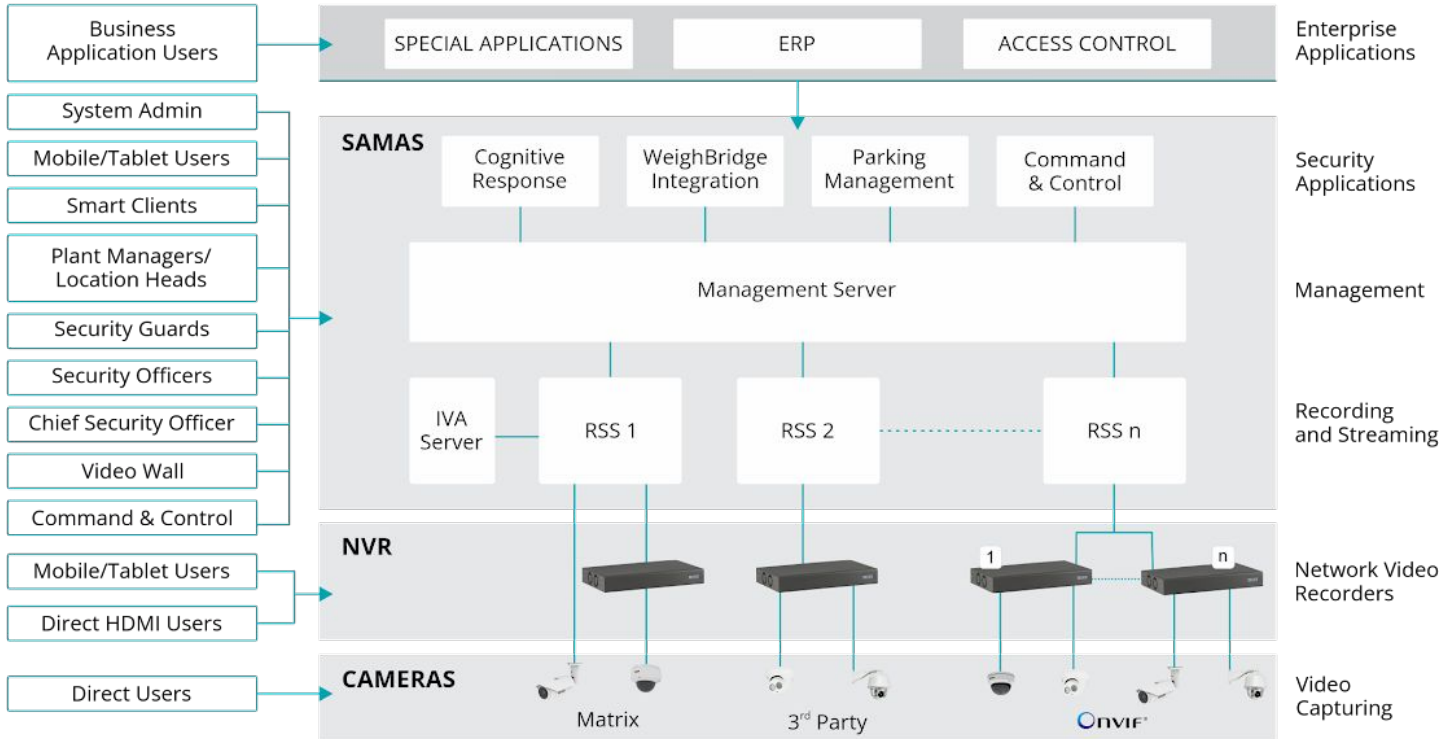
Business Application Users

SPECIAL APPLICATIONS

ERP

ACCESS CONTROL

Enterprise Applications

System Admin

Mobile/Tablet Users

Smart Clients

Plant Managers/ Location Heads

Security Guards

Security Officers

Chief Security Officer

Video Wall

Command & Control

SAMAS

Cognitive Response

WeighBridge Integration

Parking Management

Command & Control

Security Applications

Management Server

Management

IVA Server

RSS 1

RSS 2

RSS n

Recording and Streaming

Mobile/Tablet Users

Direct HDMI Users

NVR

1

n

Network Video Recorders

Direct Users

CAMERAS

Matrix

3$^{rd}$ Party

ONVIF

Video Capturing